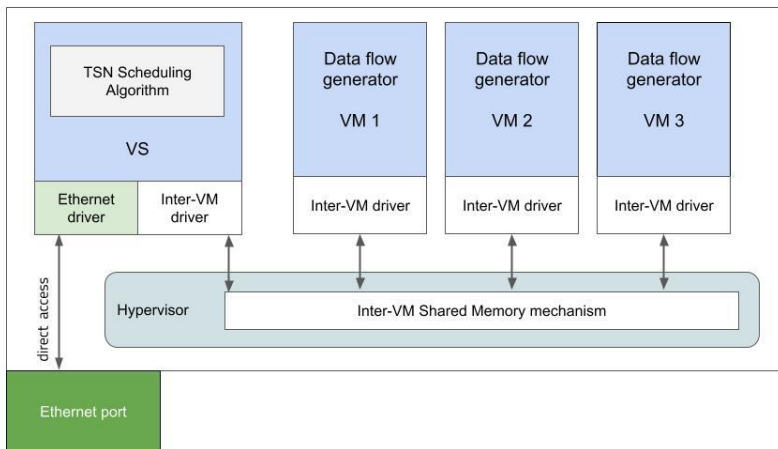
TSN Scheduling Algorithm

VS

Ethernet driver

Inter-VM driver

Data flow generator

VM 1

Inter-VM driver

Data flow generator

VM 2

Inter-VM driver

Data flow generator

VM 3

Inter-VM driver

direct access

Hypervisor

Inter-VM Shared Memory mechanism

Ethernet port